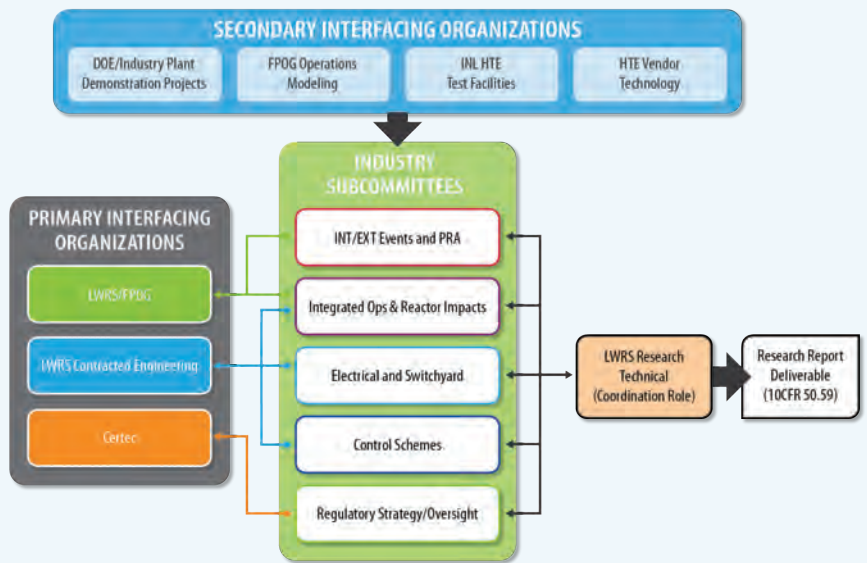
SECONDARY INTERFACING ORGANIZATIONS

DOE/Industry Plant Demonstration Projects

FPOG Operations Modeling

INL HTE Test Facilities

HTE Vendor Technology

INDUSTRY SUBCOMMITTEES

PRIMARY INTERFACING ORGANIZATIONS

LWRS/FPOG

LWRS Contracted Engineering

Certec

INT/EXT Events and PRA

Integrated Ops & Reactor Impacts

Electrical and Switchyard

Control Schemes

Regulatory Strategy/Oversight

LWRS Research Technical (Coordination Role)

Research Report Deliverable (10CFR 50.59)